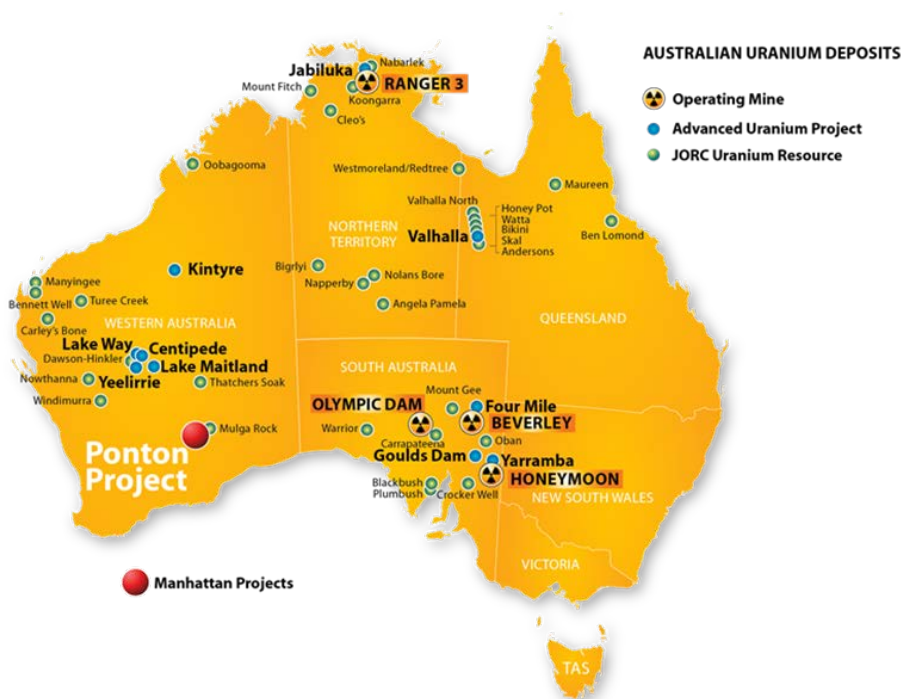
AUSTRALIAN URANIUM DEPOSITS
Operating Mine
Advanced Uranium Project
JORC Uranium Resource

Nabarlek
Jabiluka
RANGER 3
Mount Fitch
Koongarra
Cleo's
Oobagooma
Westmoreland/Redtree
Maureen
Valhalla North
Honey Pot
Watta
Bikini
Skal
Andersons
NORTHERN TERRITORY
Valhalla
Ben Lomond
Kintyre
Bigrlyi
Nolans Bore
Napperby
Angela Pamela
Manyingee
Bennett Well
Turee Creek
Carley's Bone
WESTERN AUSTRALIA
QUEENSLAND
Lake Way
Centipede
Dawson-Hinkler
Lake Maitland
Nowthanna
Yeelirrie
Thatchers Soak
SOUTH AUSTRALIA
Mount Gee
Windimurra
OLYMPIC DAM
Four Mile
BEVERLEY
Mulga Rock
Warrior
Carrapateena
Oban
Goulds Dam
Yarramba
HONEYMOON
Ponton Project
Blackbush
Plumbush
Crocker Well
NEW SOUTH WALES
VICTORIA
Manhattan Projects
TAS